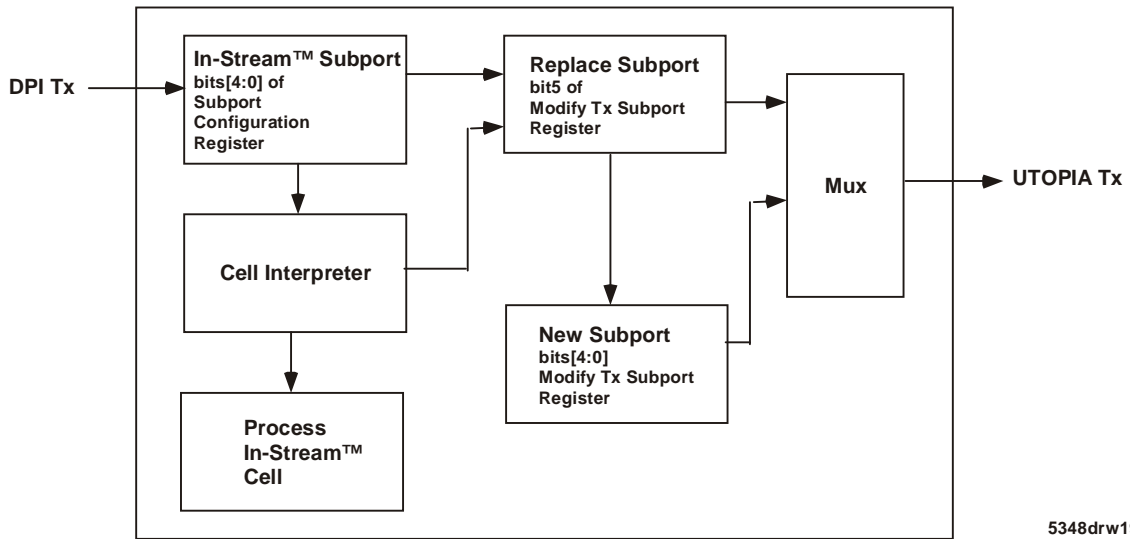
DPI Tx

In-Stream™ Subport
bits[4:0] of Subport Configuration Register

Replace Subport
bit5 of Modify Tx Subport Register

Mux

UTOPIA Tx

Cell Interpreter

New Subport
bits[4:0] Modify Tx Subport Register

Process In-Stream™ Cell

5348drw1